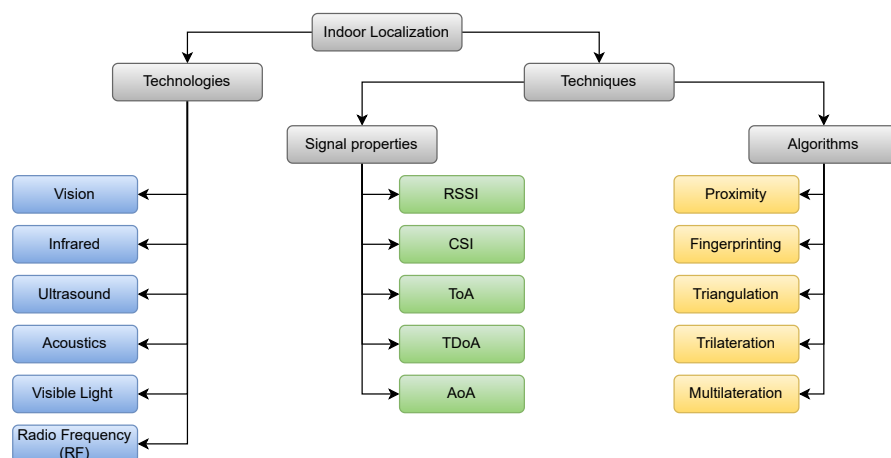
Indoor Localization

Technologies

Vision

Infrared

Ultrasound

Acoustics

Visible Light

Radio Frequency (RF)

Techniques

Signal properties

RSSI

CSI

ToA

TDoA

AoA

Algorithms

Proximity

Fingerprinting

Triangulation

Trilateration

Multilateration